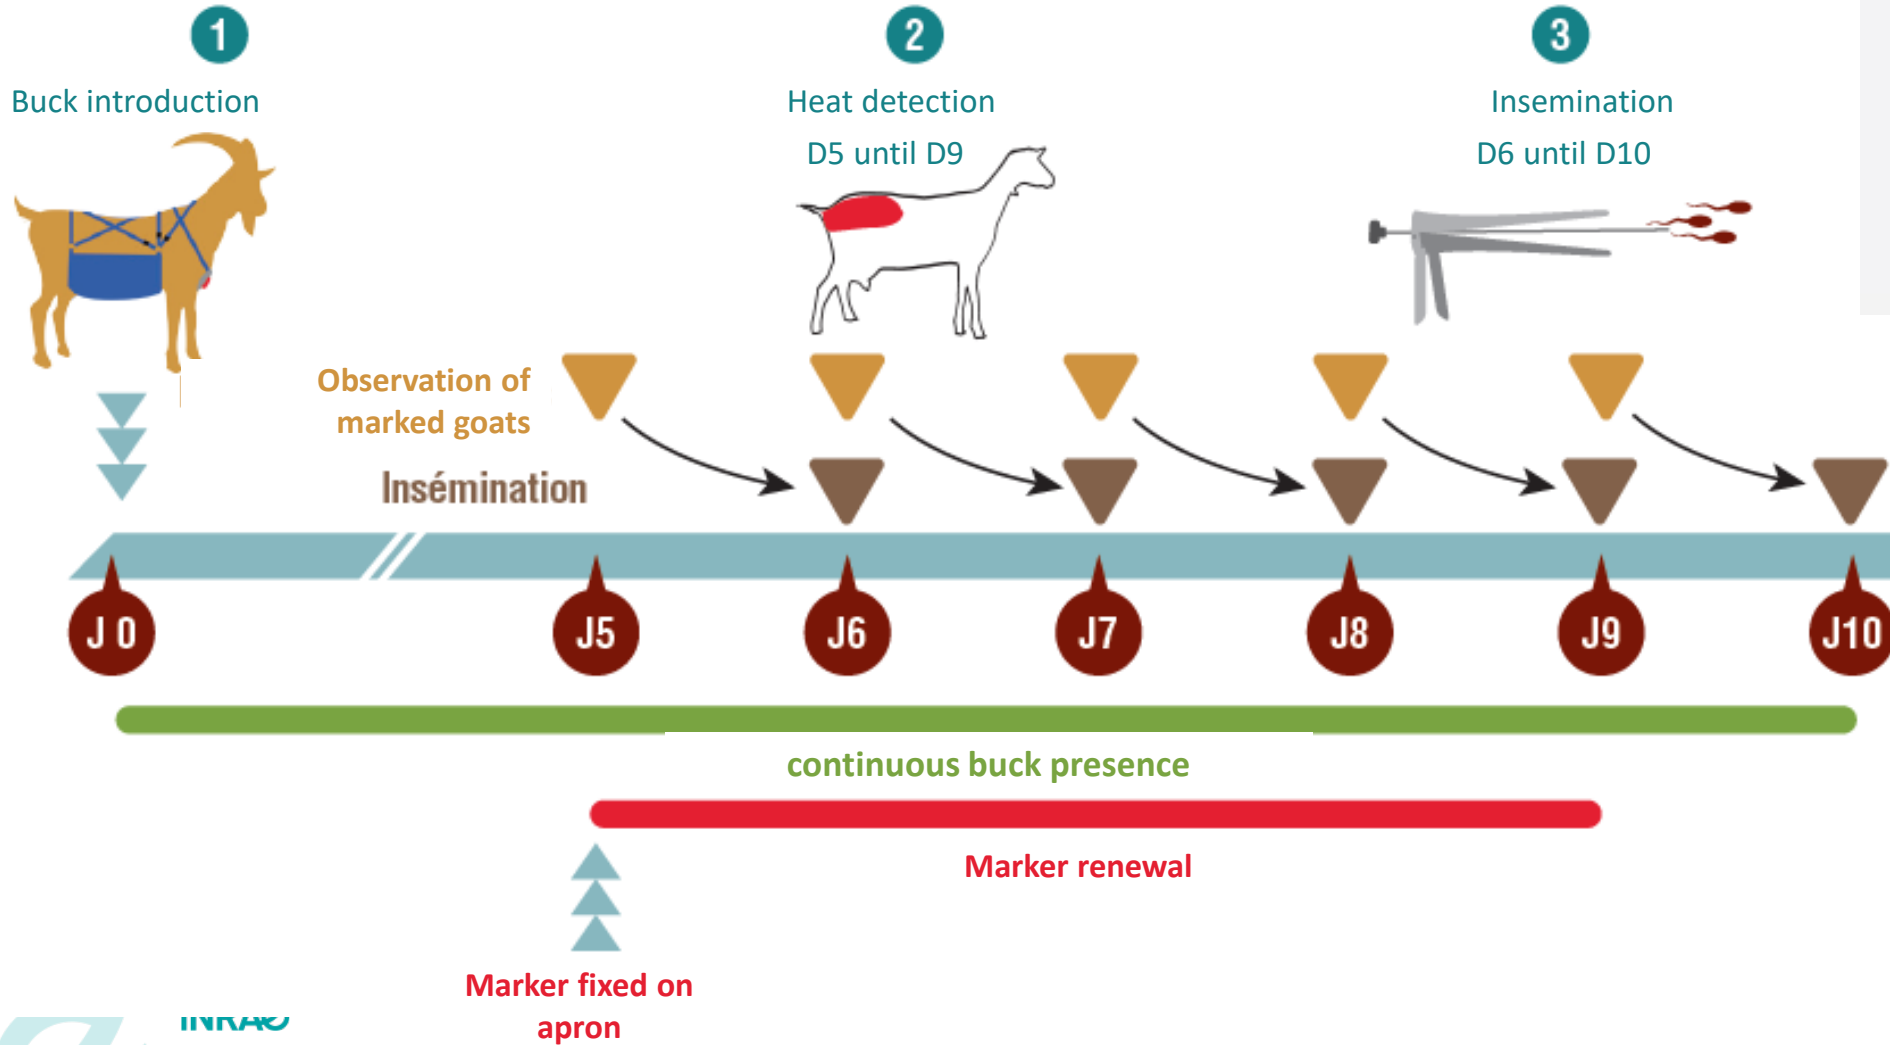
1
Buck introduction

2
Heat detection
D5 until D9

3
Insemination
D6 until D10

Observation of marked goats

Insémination

J 0
J5
J6
J7
J8
J9
J10

continuous buck presence

Marker renewal

Marker fixed on apron

INRAE